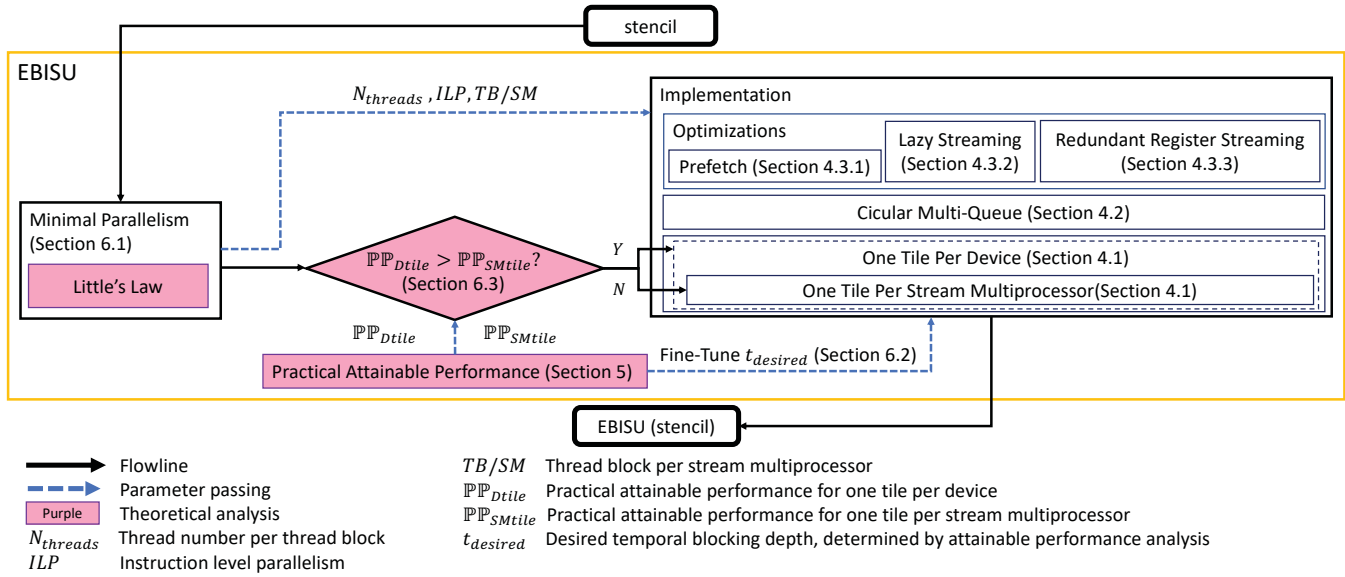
stencil

EBISU

$N_{threads}$ , $ILP, TB/SM$

Implementation

Optimizations

Prefetch (Section 4.3.1)

Lazy Streaming (Section 4.3.2)

Redundant Register Streaming (Section 4.3.3)

Cicular Multi-Queue (Section 4.2)

Minimal Parallelism (Section 6.1)

Little's Law

$\mathbb{PP}_{Dtile} > \mathbb{PP}_{SMtile}$? (Section 6.3)

$Y$

$N$

One Tile Per Device (Section 4.1)

One Tile Per Stream Multiprocessor(Section 4.1)

$\mathbb{PP}_{Dtile}$

$\mathbb{PP}_{SMtile}$

Practical Attainable Performance (Section 5)

Fine-Tune $t_{desired}$ (Section 6.2)

EBISU (stencil)

Flowline

Parameter passing

Purple Theoretical analysis

$N_{threads}$ Thread number per thread block

$ILP$ Instruction level parallelism

$TB/SM$ Thread block per stream multiprocessor

$\mathbb{PP}_{Dtile}$ Practical attainable performance for one tile per device

$\mathbb{PP}_{SMtile}$ Practical attainable performance for one tile per stream multiprocessor

$t_{desired}$ Desired temporal blocking depth, determined by attainable performance analysis